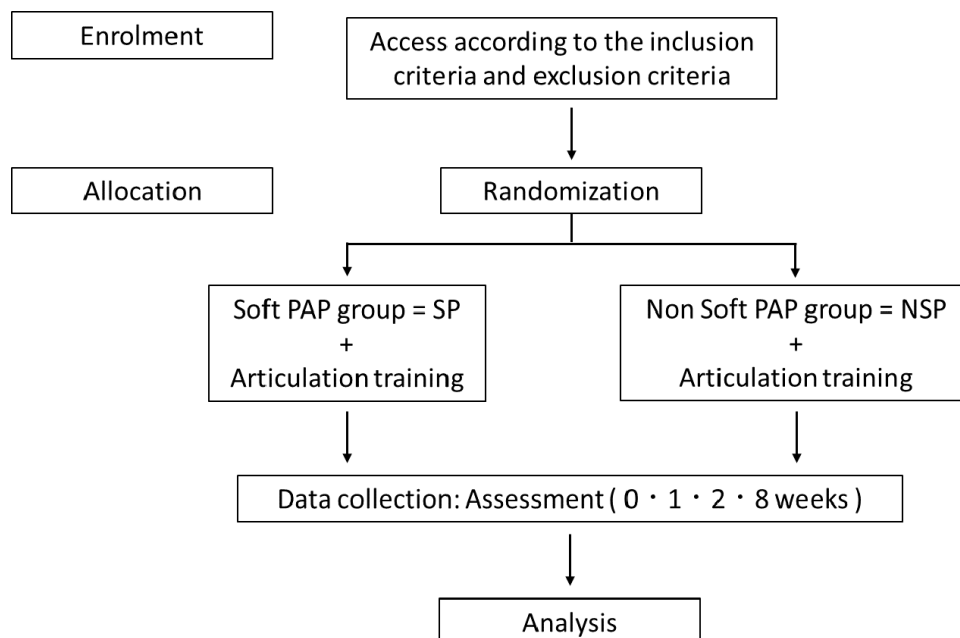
Enrolment

Access according to the inclusion criteria and exclusion criteria

Allocation

Randomization

Soft PAP group = SP
+
Articulation training

Non Soft PAP group = NSP
+
Articulation training

Data collection: Assessment ( 0 · 1 · 2 · 8 weeks )

Analysis